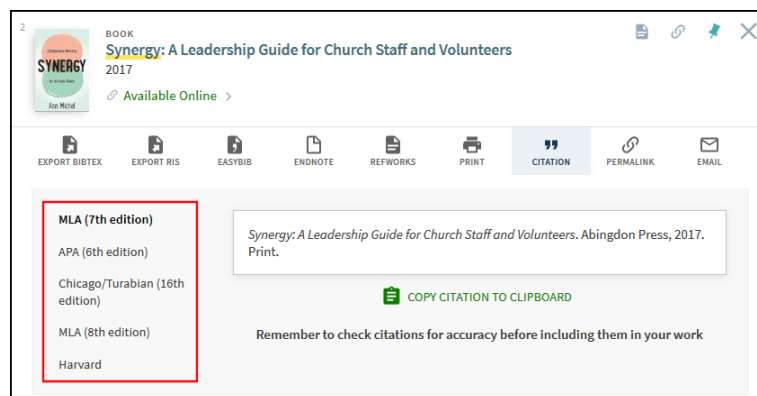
2

BOOK

Synergy: A Leadership Guide for Church Staff and Volunteers

2017

Available Online >

Collaborative Ministry
SYNERGY
for All God's People
Ann Michel

EXPORT BIBTEX  EXPORT RIS  EASYBIB  ENDNOTE  REFWORKS  PRINT  CITATION  PERMALINK  EMAIL

MLA (7th edition)

APA (6th edition)

Chicago/Turabian (16th edition)

MLA (8th edition)

Harvard

*Synergy: A Leadership Guide for Church Staff and Volunteers*. Abingdon Press, 2017. Print.

COPY CITATION TO CLIPBOARD

Remember to check citations for accuracy before including them in your work